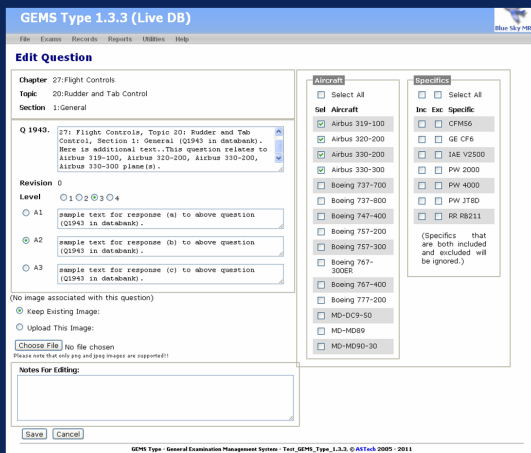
GEMS Type 1.3.3 (Live DB)

Blue Sky MR

File Exams Records Reports Utilities Help

Edit Question

Chapter 27:Flight Controls

Topic 20:Rudder and Tab Control

Section 1:General

Q 1943. 27: Flight Controls, Topic 20: Rudder and Tab Control, Section 1: General (Q1943 in databank). Here is additional text..This question relates to Airbus 319-100, Airbus 320-200, Airbus 330-200, Airbus 330-300 plane(s).

Revision 0

Level 1 2 3 4

A1 sample text for response (a) to above question (Q1943 in databank).

A2 sample text for response (b) to above question (Q1943 in databank).

A3 sample text for response (c) to above question (Q1943 in databank).

(No image associated with this question)

Keep Existing Image:

Upload This Image:

Choose File No file chosen

Please note that only png and jpeg images are supported!!

Notes For Editing:

Save Cancel

Aircraft

Select All

Sel Aircraft

Airbus 319-100

Airbus 320-200

Airbus 330-200

Airbus 330-300

Boeing 737-700

Boeing 737-800

Boeing 747-400

Boeing 757-200

Boeing 757-300

Boeing 767-300ER

Boeing 767-400

Boeing 777-200

MD-DC9-50

MD-MD89

MD-MD90-30

Specifics

Select All

Inc Exc Specific

CFM56

GE CF6

IAE V2500

PW 2000

PW 4000

PW JT8D

RR RB211

(Specifics that are both included and excluded will be ignored.)

GEMS Type - General Examination Management System - Test_GEMS_Type_1.3.3. © ASTech 2005 - 2011